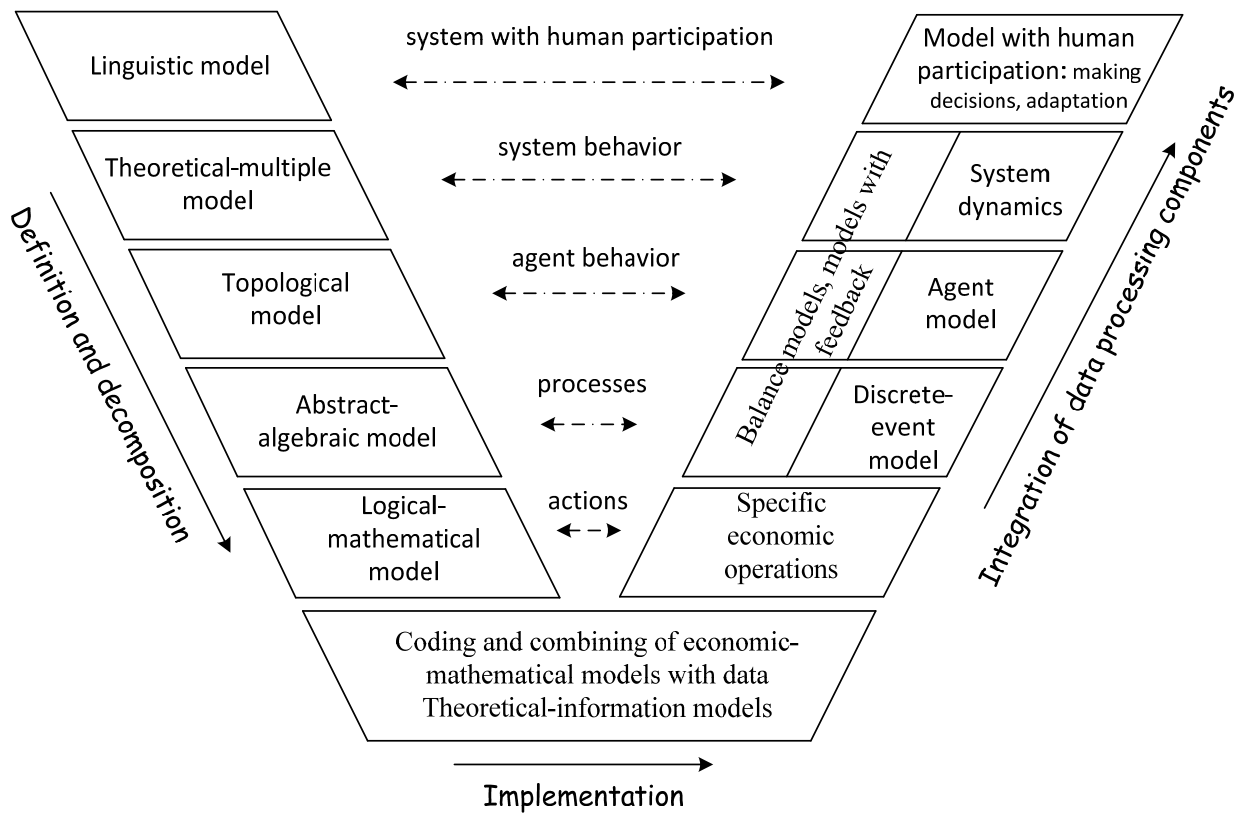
Linguistic model

system with human participation

Model with human participation: making decisions, adaptation

Theoretical-multiple model

system behavior

Balance models, models with feedback

System dynamics

Definition and decomposition

Topological model

agent behavior

Agent model

Integration of data processing components

Abstract-algebraic model

processes

Discrete-event model

Logical-mathematical model

actions

Specific economic operations

Coding and combining of economic-mathematical models with data
Theoretical-information models

Implementation